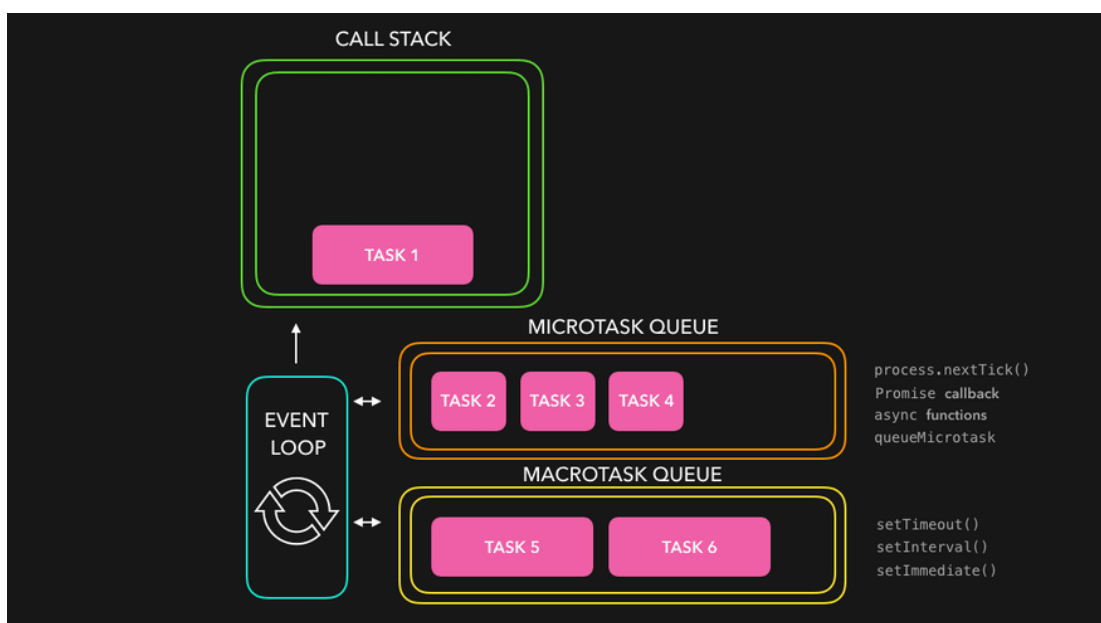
CALL STACK

TASK 1

MICROTASK QUEUE

EVENT LOOP

TASK 2 TASK 3 TASK 4

process.nextTick()
Promise callback
async functions
queueMicrotask

MACROTASK QUEUE

TASK 5 TASK 6

setTimeout()
setInterval()
setImmediate()